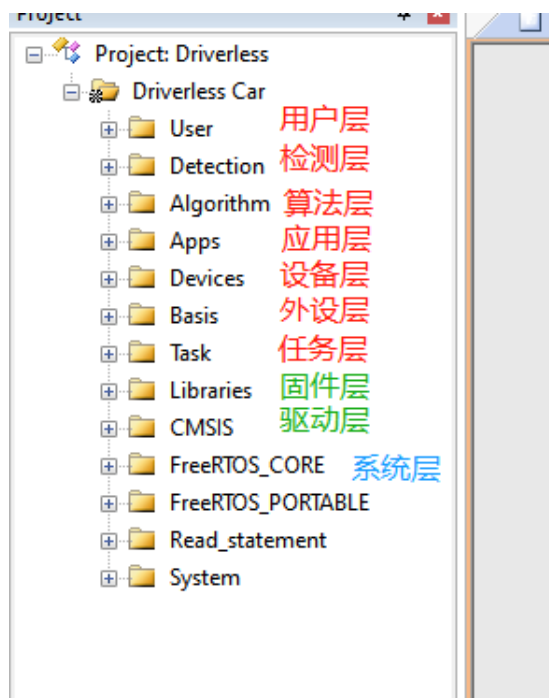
Project

Project: Driverless

Driverless Car

User 用户层

Detection 检测层

Algorithm 算法层

Apps 应用层

Devices 设备层

Basis 外设层

Task 任务层

Libraries 固件层

CMSIS 驱动层

FreeRTOS_CORE 系统层

FreeRTOS_PORTABLE

Read_statement

System